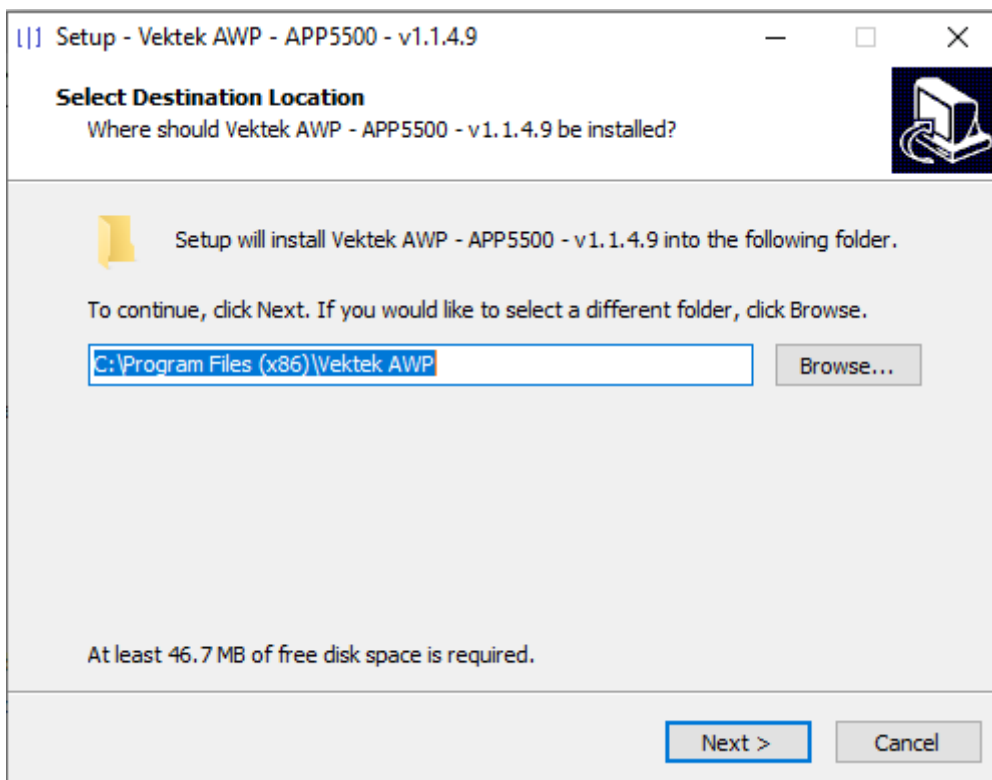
Setup - Vektek AWP - APP5500 - v1.1.4.9

Select Destination Location
Where should Vektek AWP - APP5500 - v1.1.4.9 be installed?

Setup will install Vektek AWP - APP5500 - v1.1.4.9 into the following folder.

To continue, click Next. If you would like to select a different folder, click Browse.

C:\Program Files (x86)\Vektek AWP

Browse...

At least 46.7 MB of free disk space is required.

Next >

Cancel